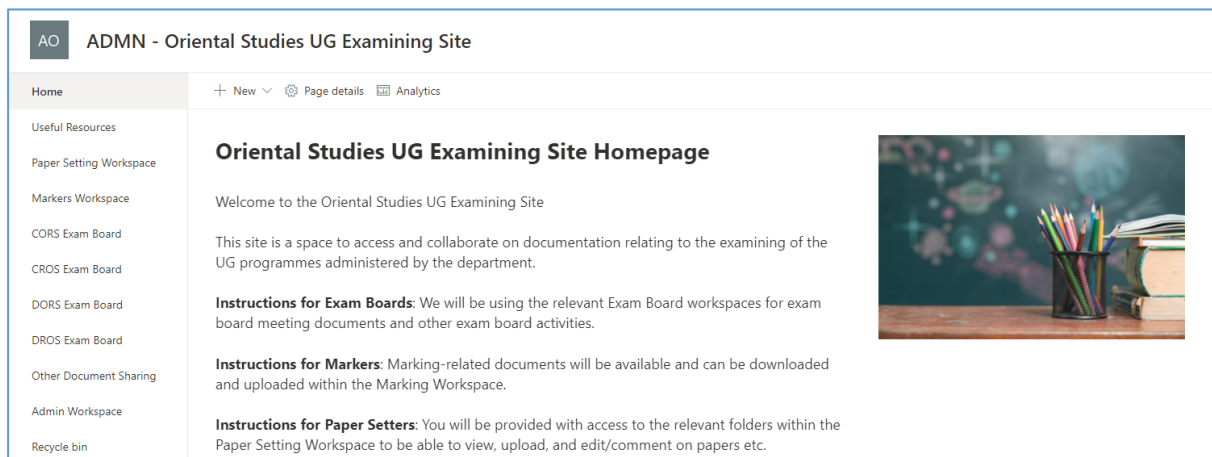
AO ADMN - Oriental Studies UG Examining Site

Home
Useful Resources
Paper Setting Workspace
Markers Workspace
CORS Exam Board
CROS Exam Board
DORS Exam Board
DROS Exam Board
Other Document Sharing
Admin Workspace
Recycle bin

+ New ⌄ Page details Analytics

Oriental Studies UG Examining Site Homepage

Welcome to the Oriental Studies UG Examining Site

This site is a space to access and collaborate on documentation relating to the examining of the UG programmes administered by the department.

**Instructions for Exam Boards**: We will be using the relevant Exam Board workspaces for exam board meeting documents and other exam board activities.

**Instructions for Markers**: Marking-related documents will be available and can be downloaded and uploaded within the Marking Workspace.

**Instructions for Paper Setters**: You will be provided with access to the relevant folders within the Paper Setting Workspace to be able to view, upload, and edit/comment on papers etc.